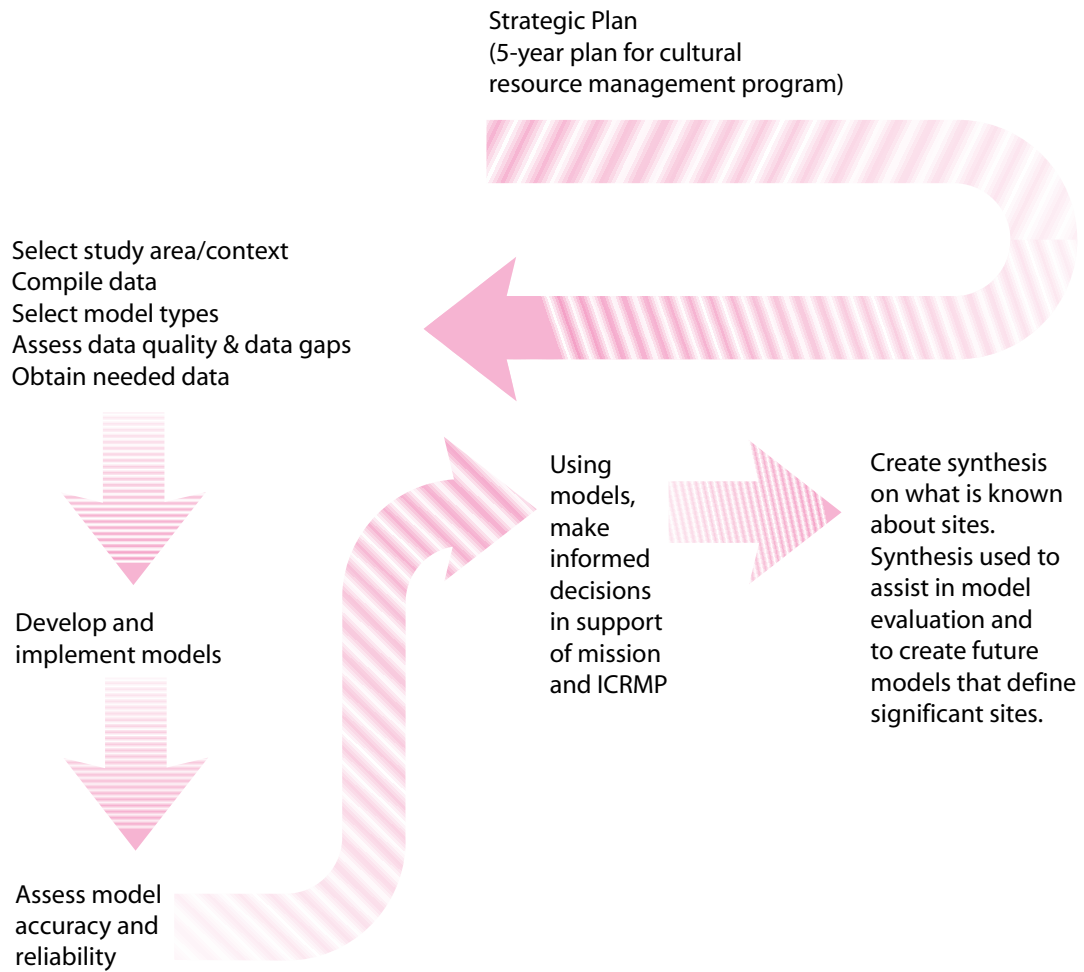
Strategic Plan
(5-year plan for cultural resource management program)

Select study area/context
Compile data
Select model types
Assess data quality & data gaps
Obtain needed data

Develop and implement models

Assess model accuracy and reliability

Using models, make informed decisions in support of mission and ICRMP

Create synthesis on what is known about sites. Synthesis used to assist in model evaluation and to create future models that define significant sites.